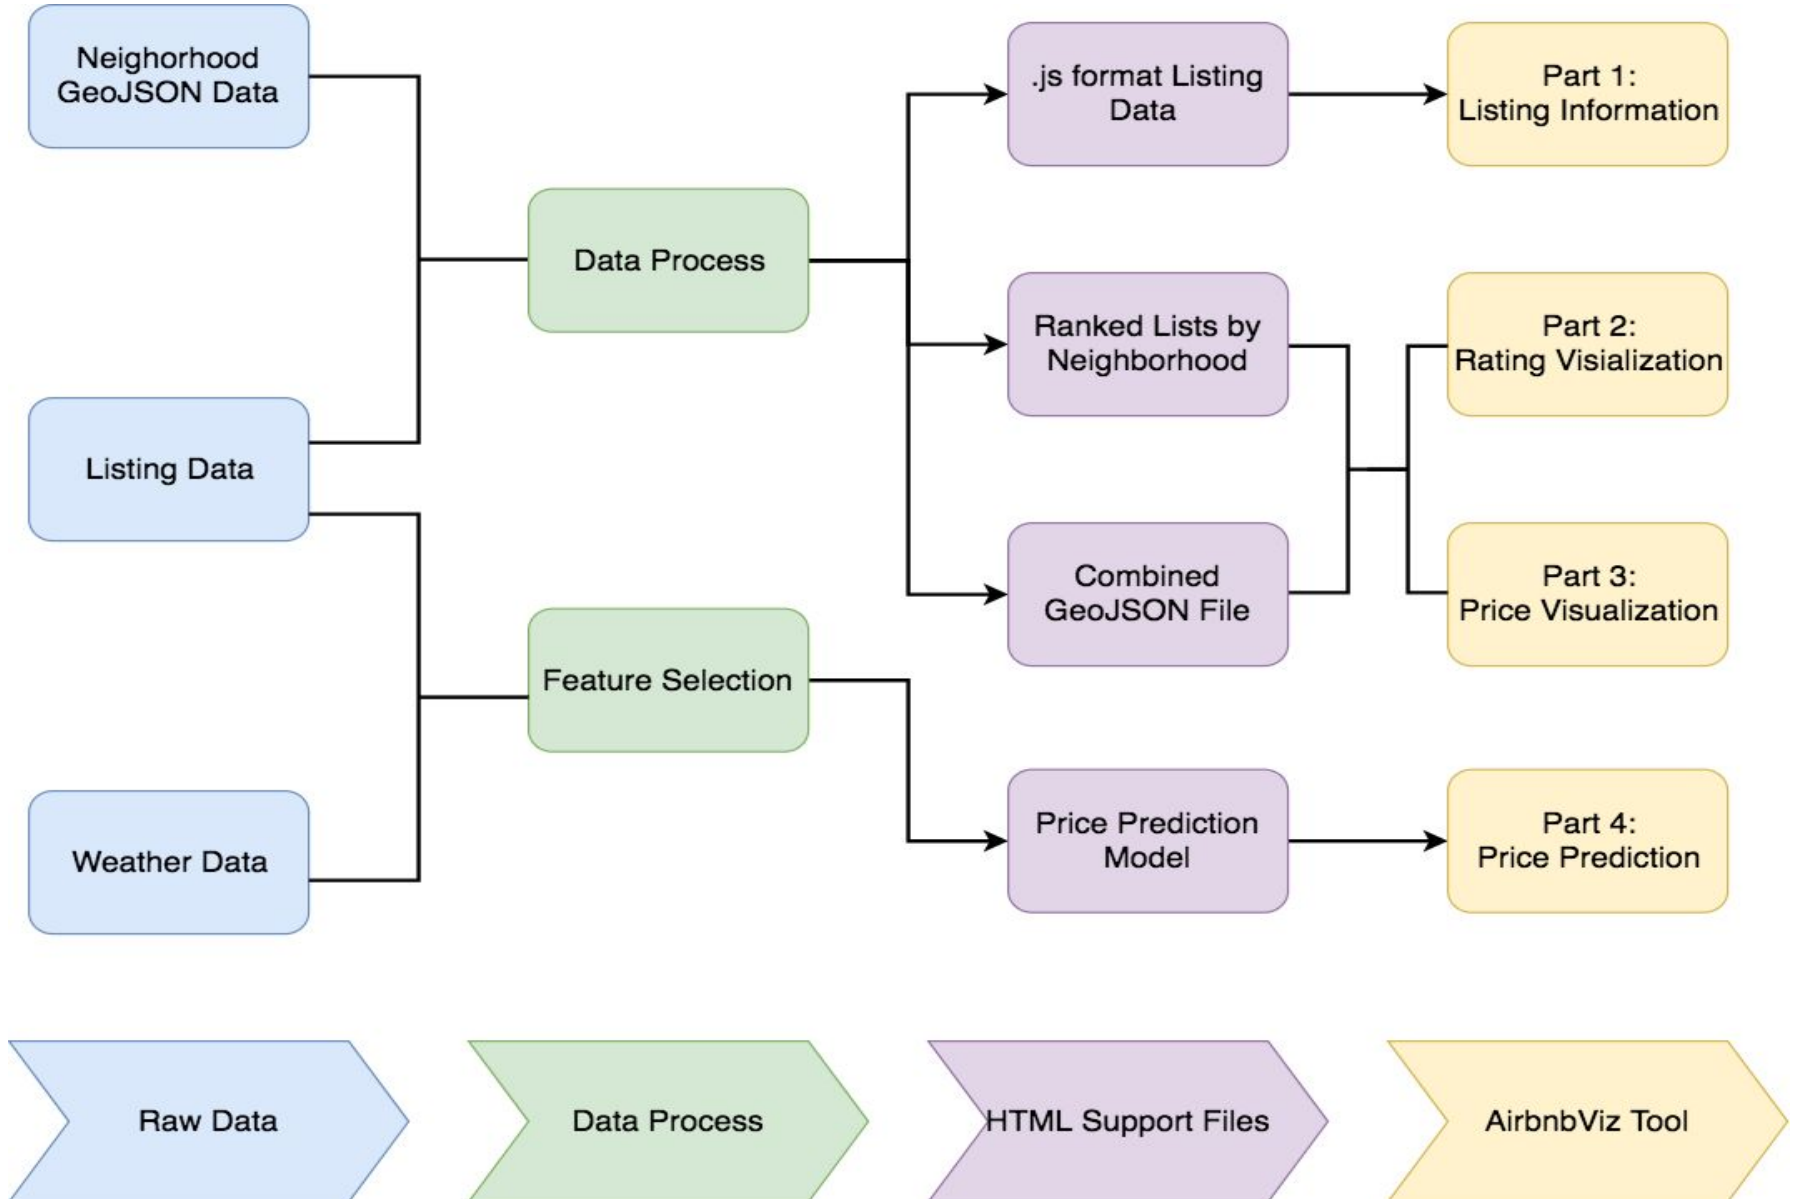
Neighorhood GeoJSON Data

Listing Data

Weather Data

Data Process

Feature Selection

.js format Listing Data

Ranked Lists by Neighborhood

Combined GeoJSON File

Price Prediction Model

Part 1: Listing Information

Part 2: Rating Visialization

Part 3: Price Visualization

Part 4: Price Prediction

Raw Data

Data Process

HTML Support Files

AirbnbViz Tool